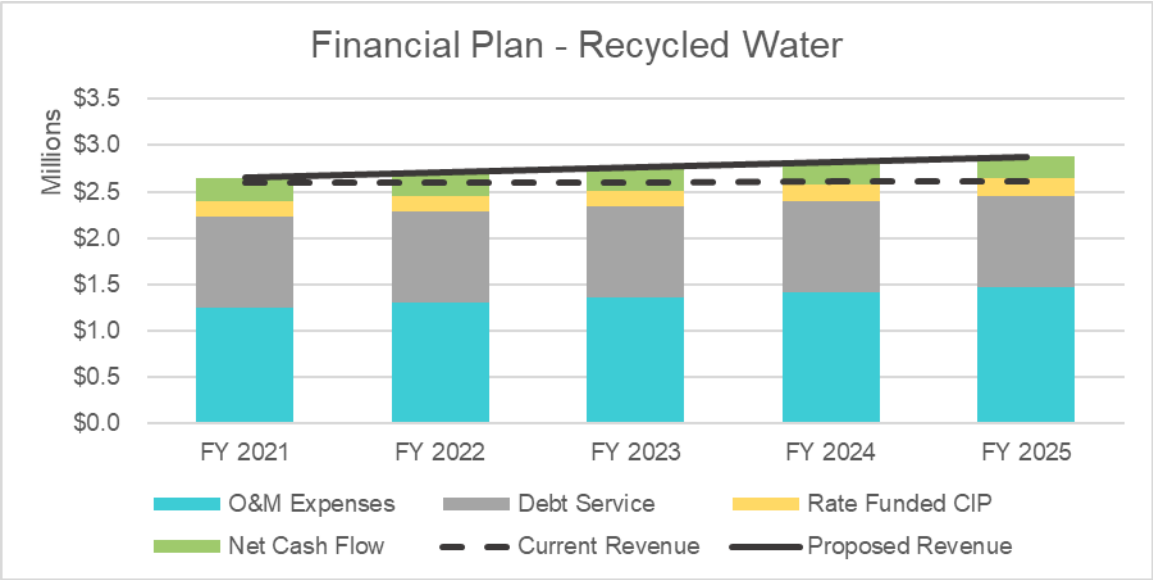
Financial Plan - Recycled Water

Millions

$3.5
$3.0
$2.5
$2.0
$1.5
$1.0
$0.5
$0.0

FY 2021
FY 2022
FY 2023
FY 2024
FY 2025

O&M Expenses
Debt Service
Rate Funded CIP
Net Cash Flow
Current Revenue
Proposed Revenue